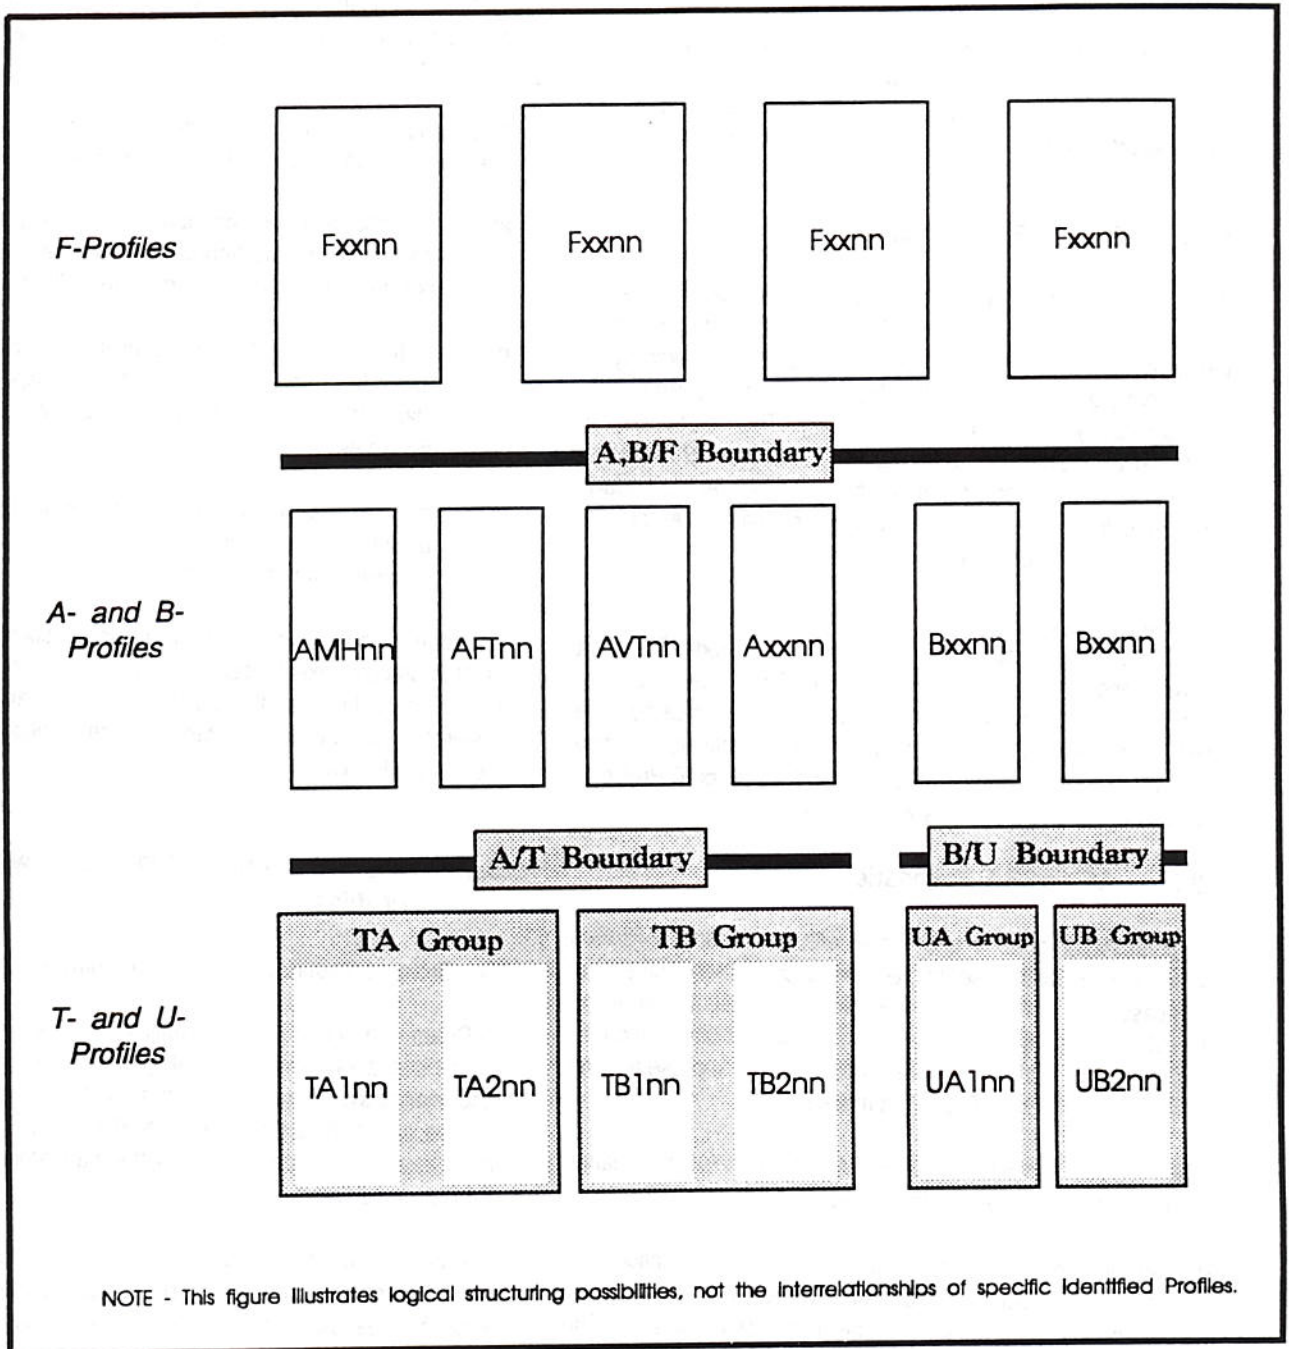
F-Profiles

Fxxnn

Fxxnn

Fxxnn

Fxxnn

A,B/F Boundary

A- and B-Profiles

AMHnn

AFTnn

AVTnn

Axxnn

Bxxnn

Bxxnn

A/T Boundary

B/U Boundary

T- and U-Profiles

TA Group

TA1nn

TA2nn

TB Group

TB1nn

TB2nn

UA Group

UA1nn

UB Group

UB2nn

NOTE - This figure illustrates logical structuring possibilities, not the interrelationships of specific identified Profiles.